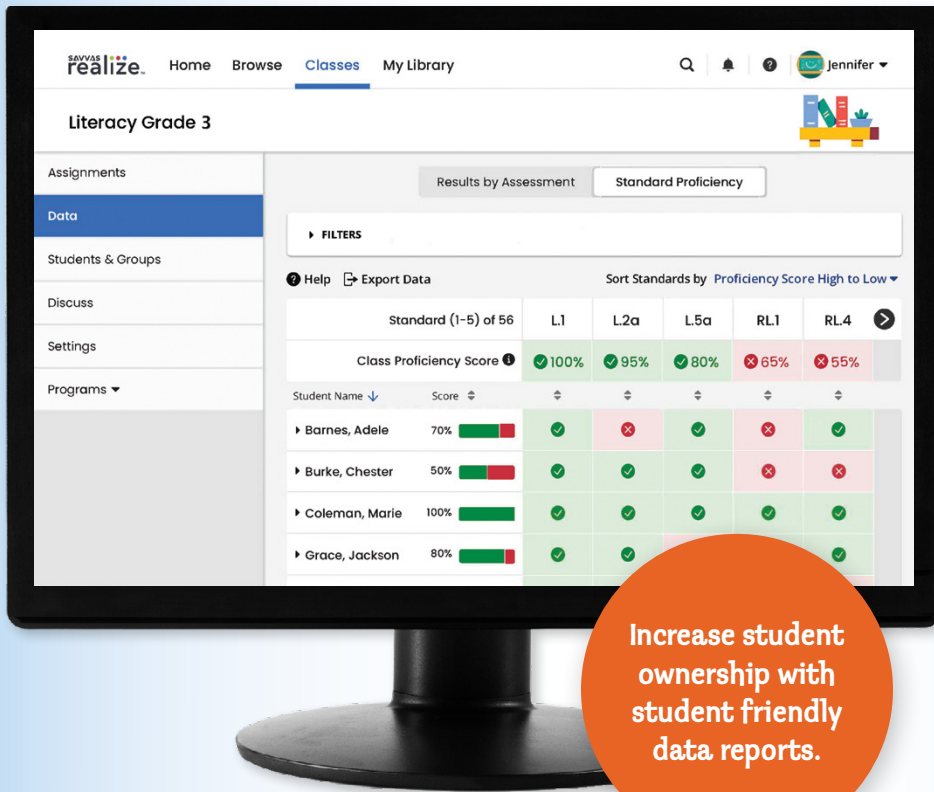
SAVVAS realize. Home Browse Classes My Library Jennifer

Literacy Grade 3

Assignments
Data
Students & Groups
Discuss
Settings
Programs

Results by Assessment | Standard Proficiency

FILTERS

Help | Export Data | Sort Standards by Proficiency Score High to Low

| Standard (1-5) of 56 | | L.1 | L.2a | L.5a | RL.1 | RL.4 |
|---|---|---|---|---|---|---|
| Class Proficiency Score | | 100% | 95% | 80% | 65% | 55% |
| Student Name | Score | | | | | |
| Barnes, Adele | 70% | | | | | |
| Burke, Chester | 50% | | | | | |
| Coleman, Marie | 100% | | | | | |
| Grace, Jackson | 80% | | | | | |

Increase student ownership with student friendly data reports.